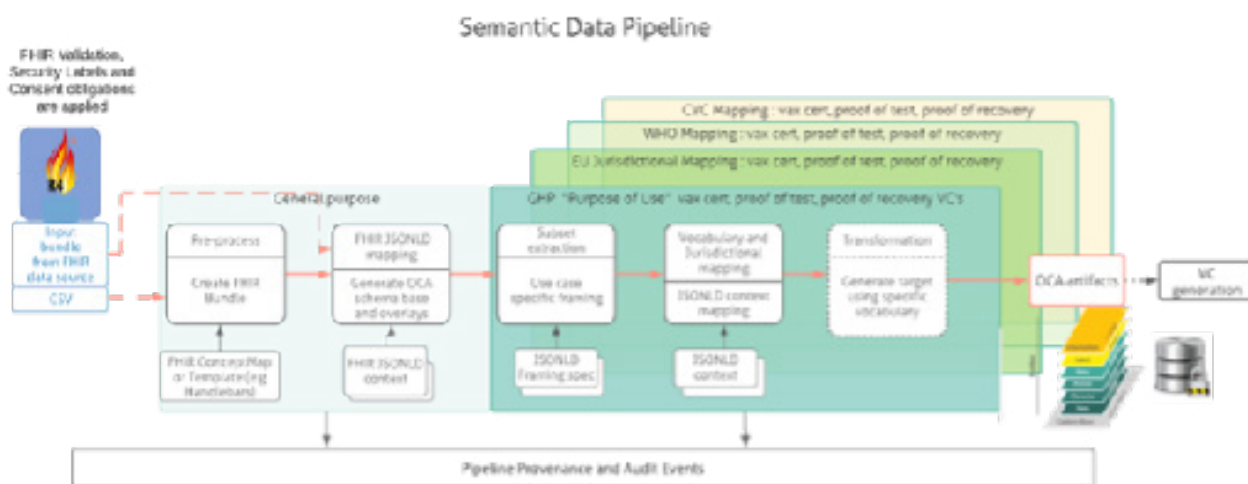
Semantic Data Pipeline

FHIR validation, Security Labels and Consent obligations are applied

R4

Input: bundle from FHIR data source

CSV

CVC Mapping : vax cert, proof of test, proof of recovery

WHO Mapping : vax cert, proof of test, proof of recovery

EU Jurisdictional Mapping : vax cert, proof of test, proof of recovery

General purpose

GHP "Purpose of Use" vax cert, proof of test, proof of recovery VC's

Pre-process

Create FHIR Bundle

FHIR JSONLD mapping

Generate OCA schema base and overlays

Subset extraction

Use case specific framing

Vocabulary and Jurisdictional mapping

JSONLD context mapping

Transformation

Generate target using specific vocabulary

OCA artifacts

VC generation

FHIR ConceptMap or Template (eg Handlebars)

FHIR JSONLD context

JSONLD framing spec

JSONLD context

Pipeline Provenance and Audit Events